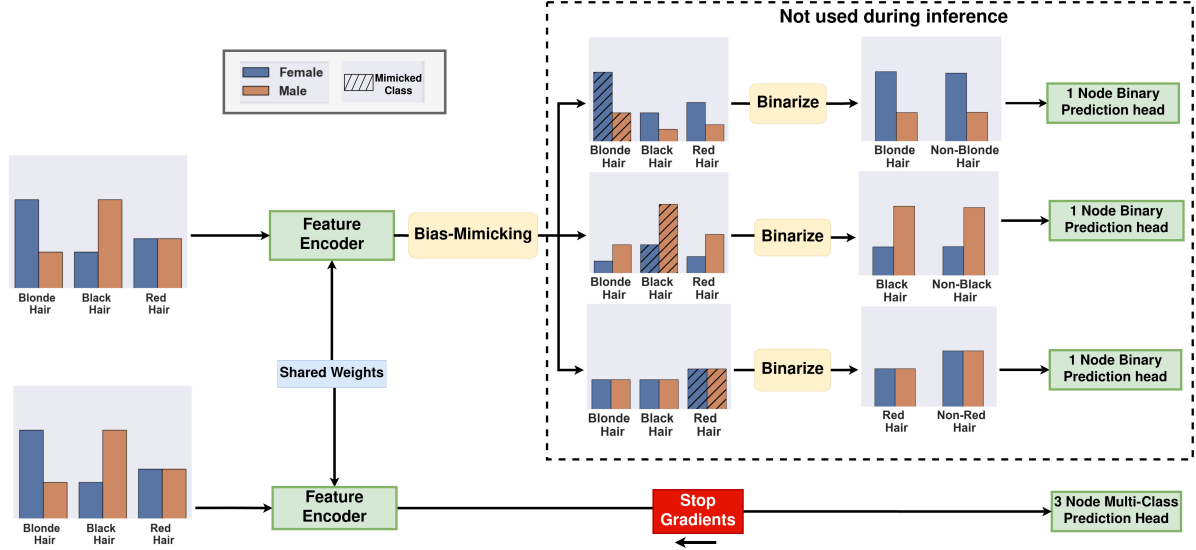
Female
Male
Mimicked Class

Not used during inference

Blonde Hair
Black Hair
Red Hair

Feature Encoder

Bias-Mimicking

Blonde Hair
Black Hair
Red Hair

Binarize

Blonde Hair
Non-Blonde Hair

1 Node Binary Prediction head

Blonde Hair
Black Hair
Red Hair

Binarize

Black Hair
Non-Black Hair

1 Node Binary Prediction head

Blonde Hair
Black Hair
Red Hair

Binarize

Red Hair
Non-Red Hair

1 Node Binary Prediction head

Shared Weights

Blonde Hair
Black Hair
Red Hair

Feature Encoder

Stop Gradients

3 Node Multi-Class Prediction Head